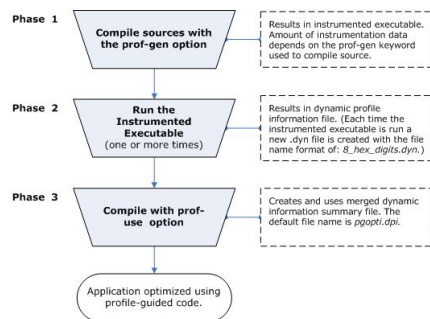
Phase 1

Compile sources with the prof-gen option

Results in instrumented executable. Amount of instrumentation data depends on the prof-gen keyword used to compile source.

Phase 2

Run the Instrumented Executable (one or more times)

Results in dynamic profile information file. (Each time the instrumented executable is run a new .dyn file is created with the file name format of: 8_hex_digits.dyn.)

Phase 3

Compile with prof-use option

Creates and uses merged dynamic information summary file. The default file name is pgopti.dpi.

Application optimized using profile-guided code.